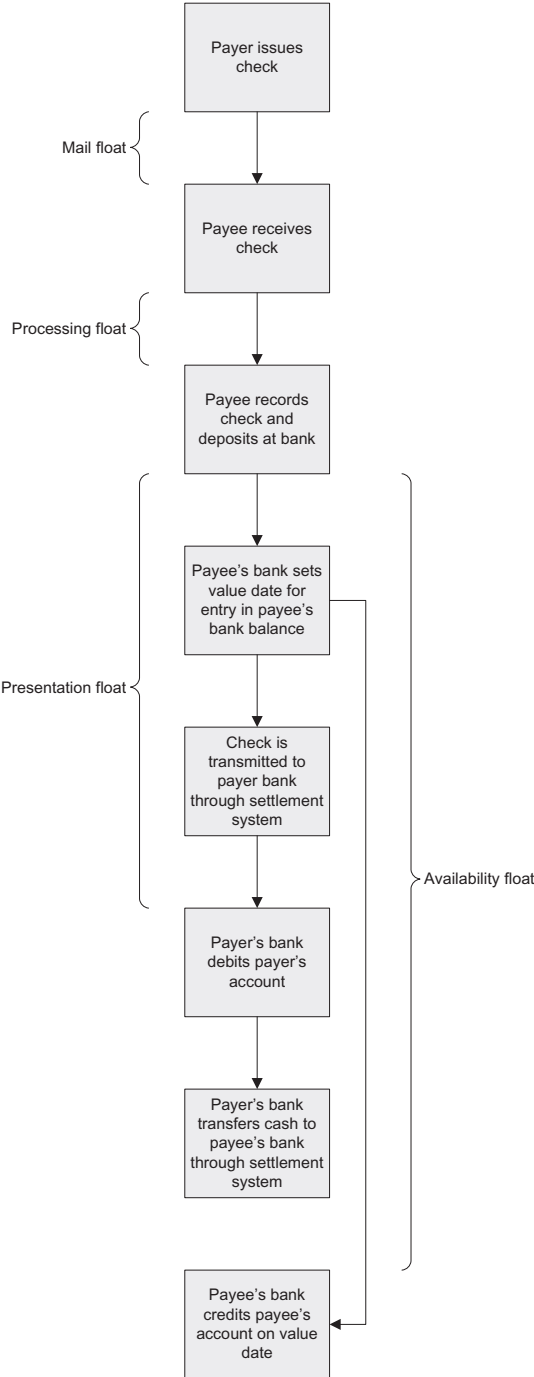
Payer issues check

Mail float

Payee receives check

Processing float

Payee records check and deposits at bank

Presentation float

Payee's bank sets value date for entry in payee's bank balance

Check is transmitted to payer bank through settlement system

Availability float

Payer's bank debits payer's account

Payer's bank transfers cash to payee's bank through settlement system

Payee's bank credits payee's account on value date